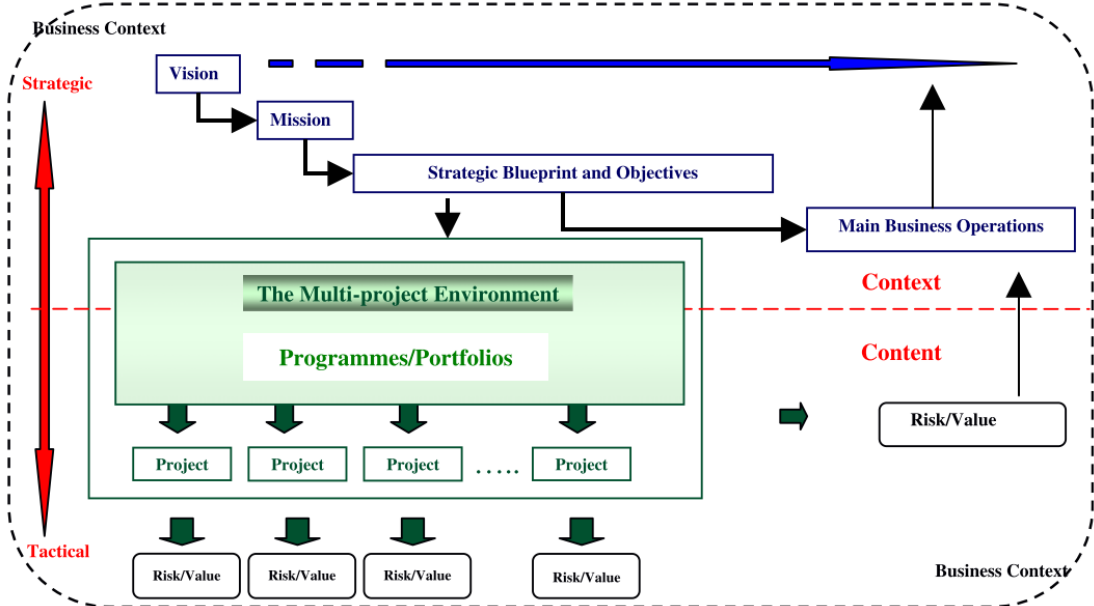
Business Context

Strategic

Vision

Mission

Strategic Blueprint and Objectives

Main Business Operations

The Multi-project Environment

Programmes/Portfolios

Context

Content

Project

Project

Project

.....

Project

Risk/Value

Tactical

Risk/Value

Risk/Value

Risk/Value

Risk/Value

Business Context